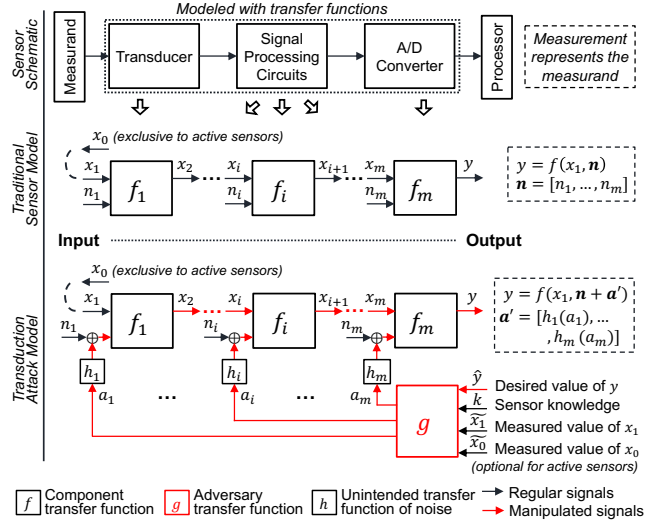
Sensor Schematic

Modeled with transfer functions

Measurand

Transducer

Signal Processing Circuits

A/D Converter

Processor

Measurement represents the measurand

Traditional Sensor Model

$x_0$ (exclusive to active sensors)

$x_1$ $n_1$ $f_1$ $x_2$ $x_i$ $n_i$ $f_i$ $x_{i+1}$ $x_m$ $n_m$ $f_m$ $y$

$y = f(x_1, \boldsymbol{n})$
$\boldsymbol{n} = [n_1, \ldots, n_m]$

Input

Output

Transduction Attack Model

$x_0$ (exclusive to active sensors)

$x_1$ $n_1$ $f_1$ $x_2$ $x_i$ $n_i$ $f_i$ $x_{i+1}$ $x_m$ $n_m$ $f_m$ $y$

$y = f(x_1, \boldsymbol{n} + \boldsymbol{a}')$
$\boldsymbol{a}' = [h_1(a_1), \ldots, h_m(a_m)]$

$h_1$ $a_1$ … $h_i$ $a_i$ … $h_m$ $a_m$

$g$

$\hat{y}$ Desired value of $y$
$k$ Sensor knowledge
$\widetilde{x_1}$ Measured value of $x_1$
$\widetilde{x_0}$ Measured value of $x_0$
(optional for active sensors)

$f$ Component transfer function

$g$ Adversary transfer function

$h$ Unintended transfer function of noise

Regular signals

Manipulated signals